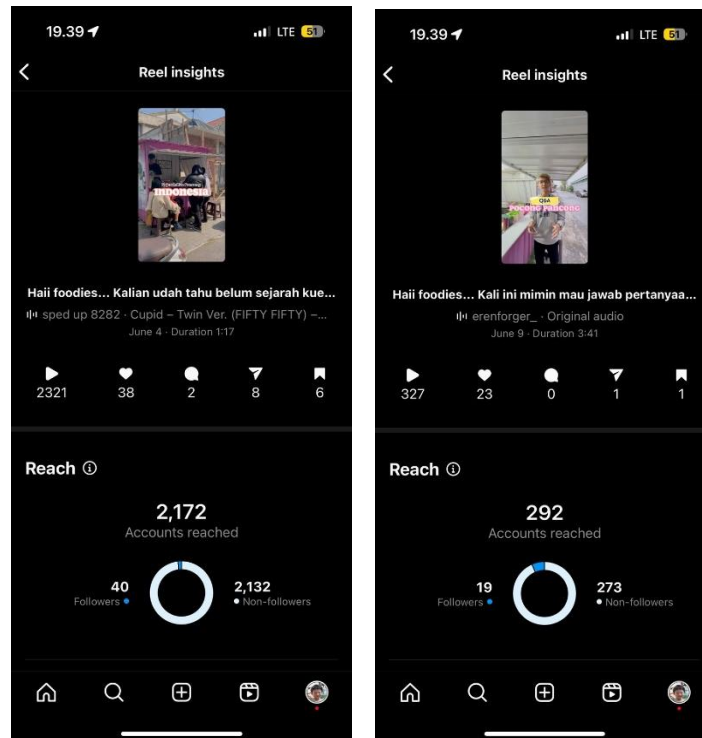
19.39

LTE 51

Reel insights

Indonesia

Haii foodies... Kalian udah tahu belum sejarah kue...

sped up 8282 · Cupid – Twin Ver. (FIFTY FIFTY) –...

June 4 · Duration 1:17

2321
38
2
8
6

Reach

2,172
Accounts reached

40
Followers

2,132
Non-followers

19.39

LTE 51

Reel insights

Q&A

Haii foodies... Kali ini mimin mau jawab pertanyaa...

erenforger_ · Original audio

June 9 · Duration 3:41

327
23
0
1
1

Reach

292
Accounts reached

19
Followers

273
Non-followers